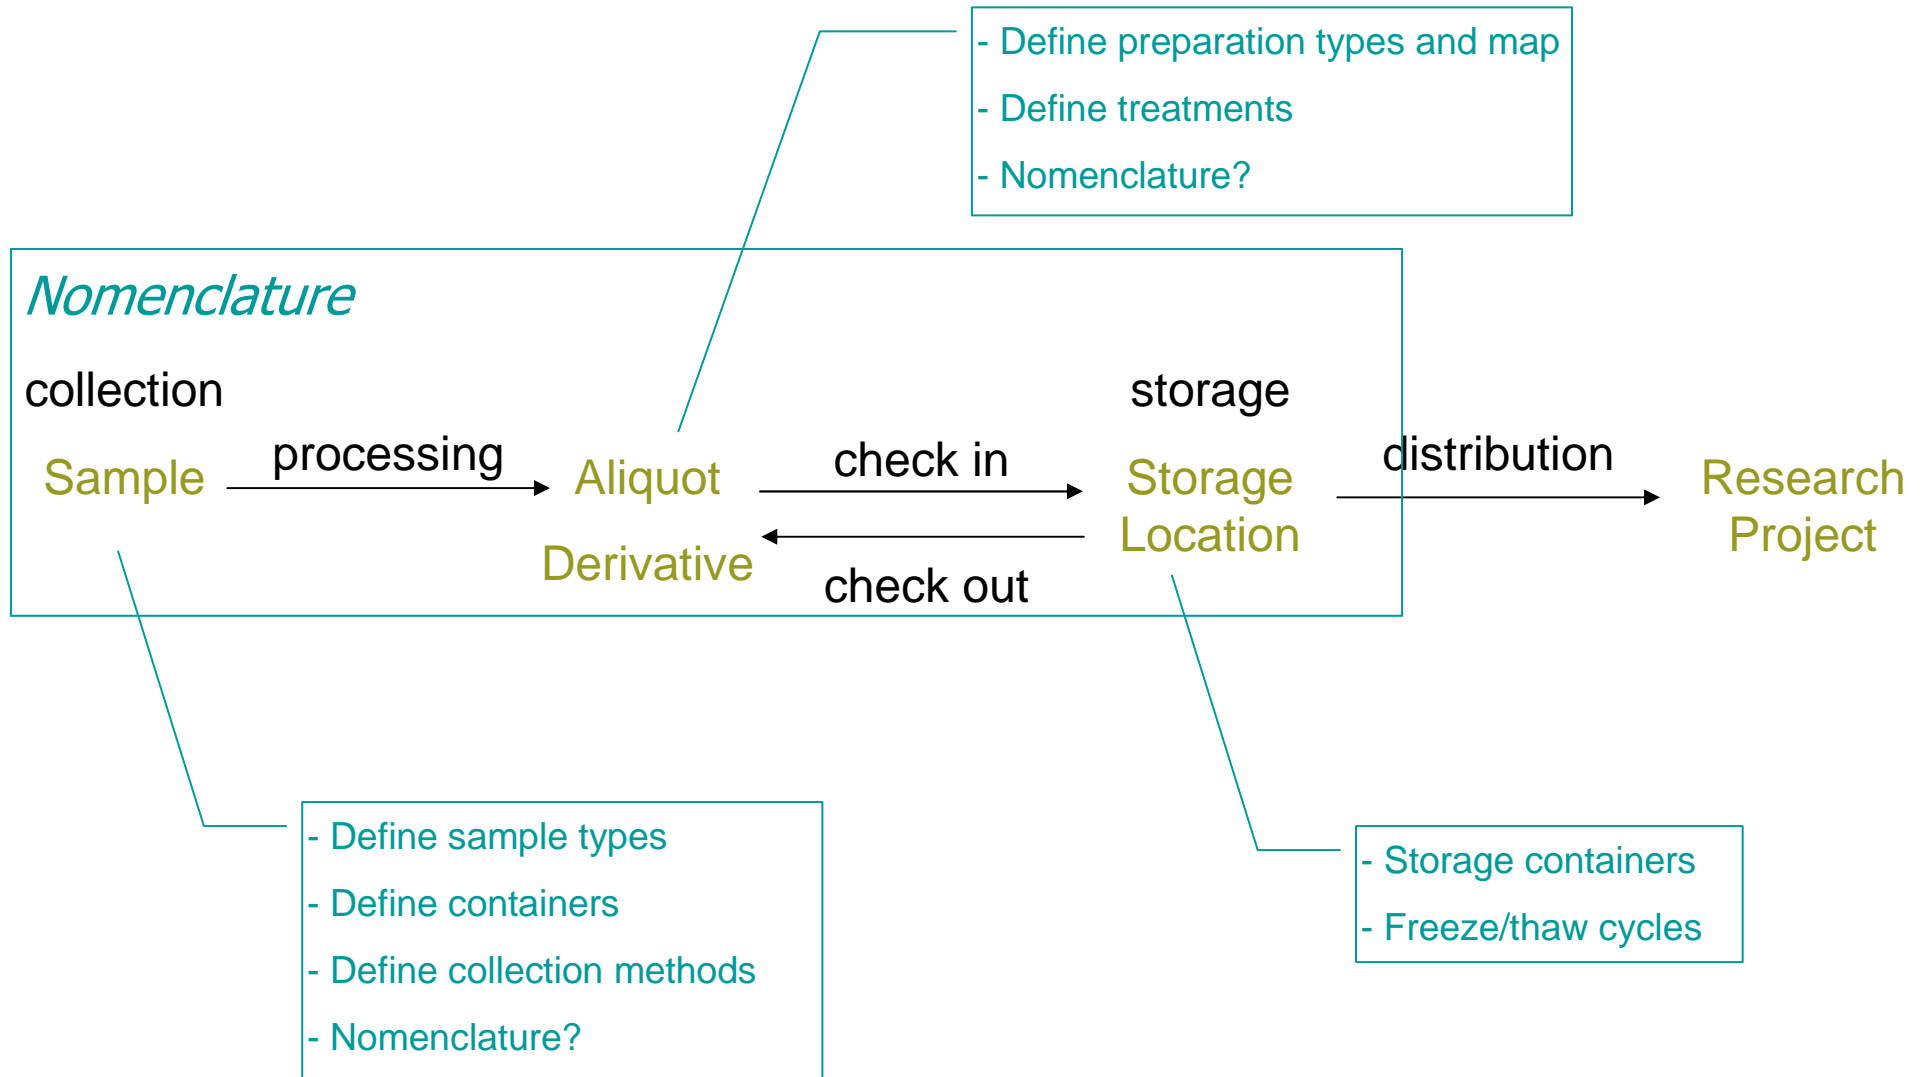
- Define preparation types and map
- Define treatments
- Nomenclature?

Nomenclature

collection

Sample

processing

Aliquot

Derivative

check in

check out

storage

Storage Location

distribution

Research Project

- Define sample types
- Define containers
- Define collection methods
- Nomenclature?

- Storage containers
- Freeze/thaw cycles